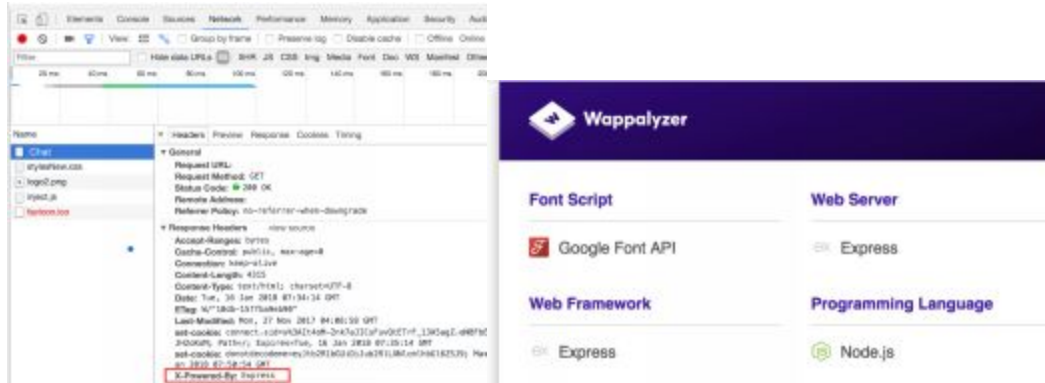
Elements Console Sources Network Performance Memory Application Security Audi

View: Group by frame Preserve log Disable cache Offline Online

Filter Hide data URLs XHR JS CSS Img Media Font Doc WS Manifest Other

20 ms 40 ms 60 ms 80 ms 100 ms 120 ms 140 ms 160 ms 180 ms

Name
Chat
stylesheet.css
logo2.png
inject.js
favicon.ico

× Headers Preview Response Cookies Timing

▼ General
Request URL:
Request Method: GET
Status Code: ● 200 OK
Remote Address:
Referrer Policy: no-referrer-when-downgrade

▼ Response Headers view source
Accept-Ranges: bytes
Cache-Control: public, max-age=0
Connection: keep-alive
Content-Length: 4315
Content-Type: text/html; charset=UTF-8
Date: Tue, 16 Jan 2018 07:34:14 GMT
ETag: W/"10db-15775a4e690"
Last-Modified: Mon, 27 Nov 2017 04:08:50 GMT
set-cookie: connect.sid=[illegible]
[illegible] Path=/; Expires=Tue, 16 Jan 2018 07:35:14 GMT
set-cookie: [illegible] Max
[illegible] 2018 07:50:54 GMT
X-Powered-By: Express

Wappalyzer

Font Script
Google Font API

Web Server
Express

Web Framework
Express

Programming Language
Node.js